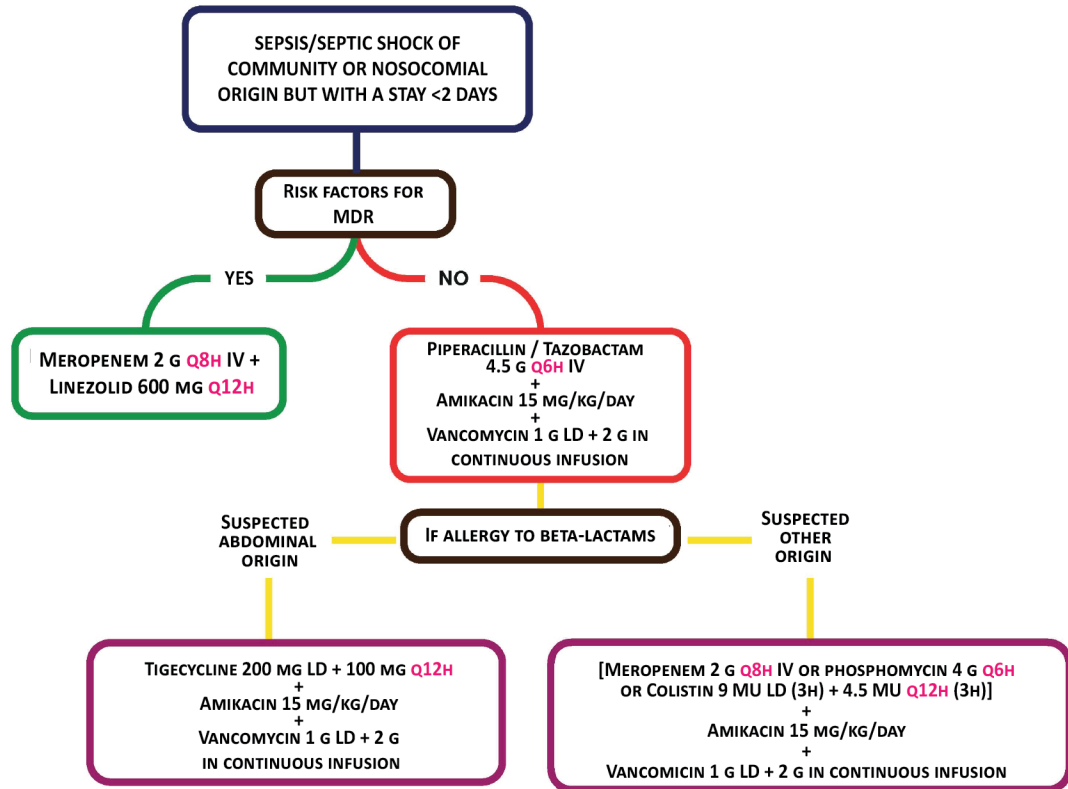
SEPSIS/SEPTIC SHOCK OF COMMUNITY OR NOSOCOMIAL ORIGIN BUT WITH A STAY <2 DAYS

Risk factors for MDR

YES

NO

Meropenem 2 g q8h IV + Linezolid 600 mg q12h

Piperacillin / Tazobactam 4.5 g q6h IV
+
Amikacin 15 mg/kg/day
+
Vancomycin 1 g LD + 2 g in continuous infusion

Suspected abdominal origin

If allergy to beta-lactams

Suspected other origin

Tigecycline 200 mg LD + 100 mg q12h
+
Amikacin 15 mg/kg/day
+
Vancomycin 1 g LD + 2 g in continuous infusion

[Meropenem 2 g q8h IV or phosphomycin 4 g q6h or Colistin 9 MU LD (3h) + 4.5 MU q12h (3h)]
+
Amikacin 15 mg/kg/day
+
Vancomicin 1 g LD + 2 g in continuous infusion